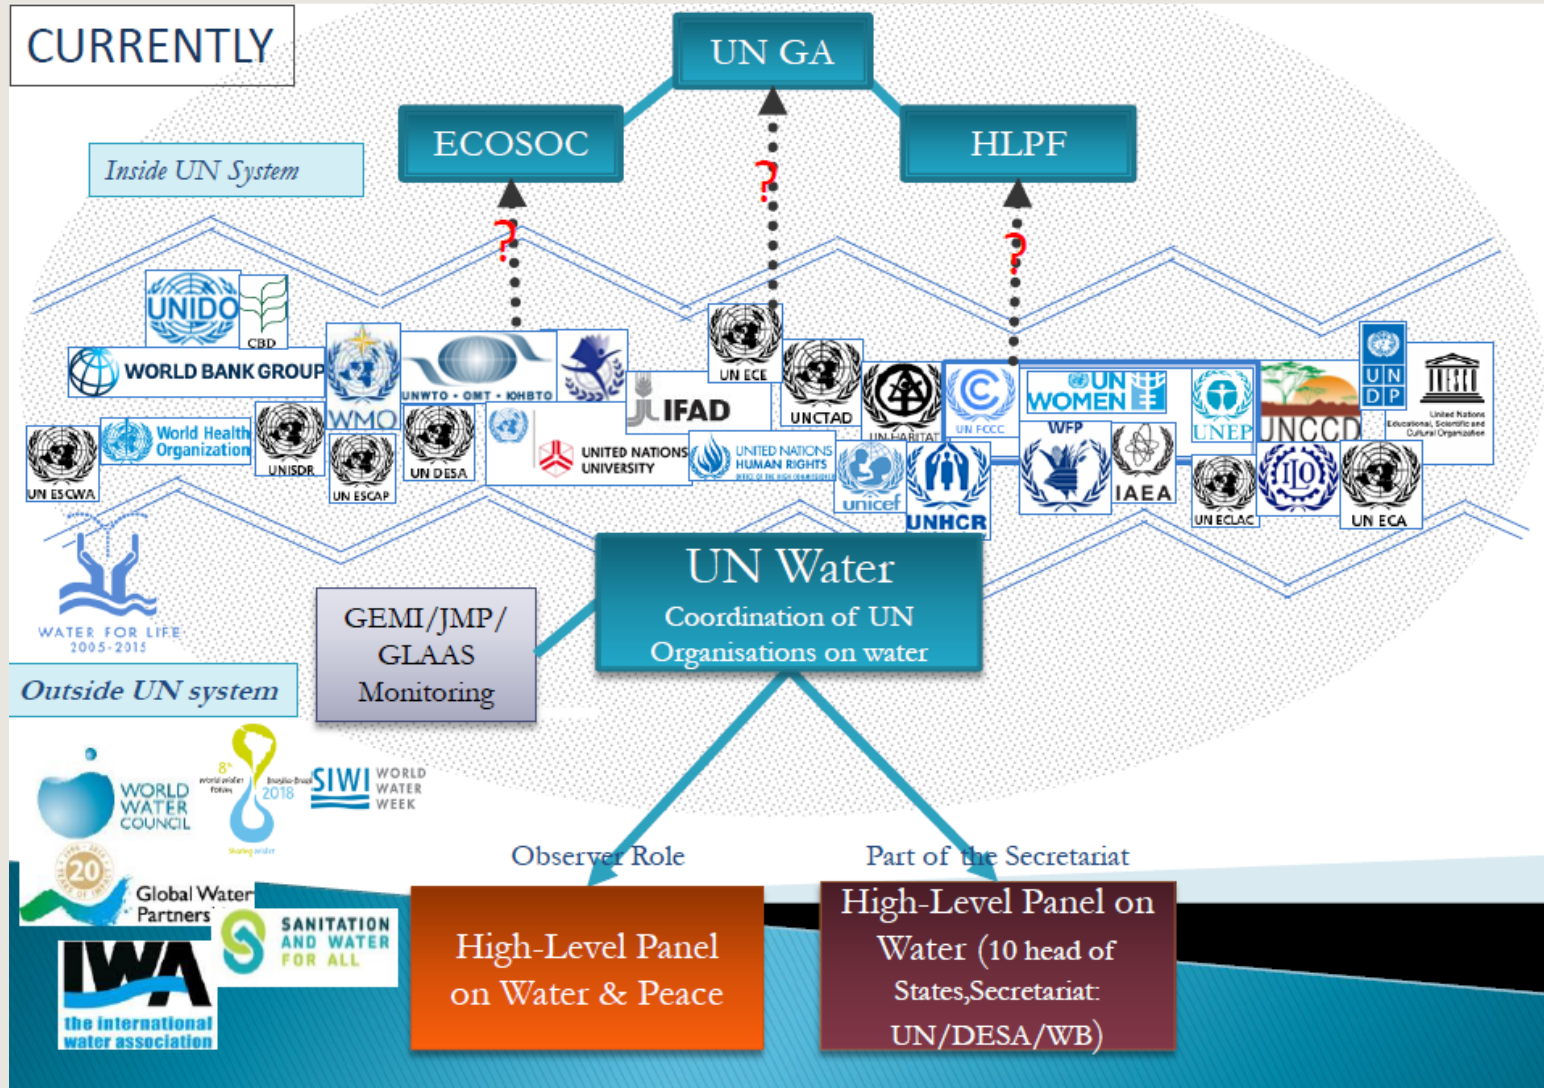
CURRENTLY

UN GA

ECOSOC

HLPF

Inside UN System

?

?

?

UNIDO

CBD

WORLD BANK GROUP

WMO

UNWTO • OMT • ЮНВТО

IFAD

UN ECE

UNCTAD

UN-HABITAT

UN FCCC

UN WOMEN

WFP

UNEP

UNCCD

U N D P

United Nations Educational, Scientific and Cultural Organization

UN ESCWA

World Health Organization

UNISDR

UN ESCAP

UN DESA

UNITED NATIONS UNIVERSITY

UNITED NATIONS HUMAN RIGHTS

unicef

UNHCR

IAEA

UN ECLAC

ILO

UN ECA

WATER FOR LIFE 2005-2015

UN Water
Coordination of UN Organisations on water

GEMI/JMP/ GLAAS Monitoring

Outside UN system

WORLD WATER COUNCIL

8th world water forum

2018

SIWI WORLD WATER WEEK

20

Global Water Partners

SANITATION AND WATER FOR ALL

IWA the international water association

Observer Role

Part of the Secretariat

High-Level Panel on Water & Peace

High-Level Panel on Water (10 head of States,Secretariat: UN/DESA/WB)